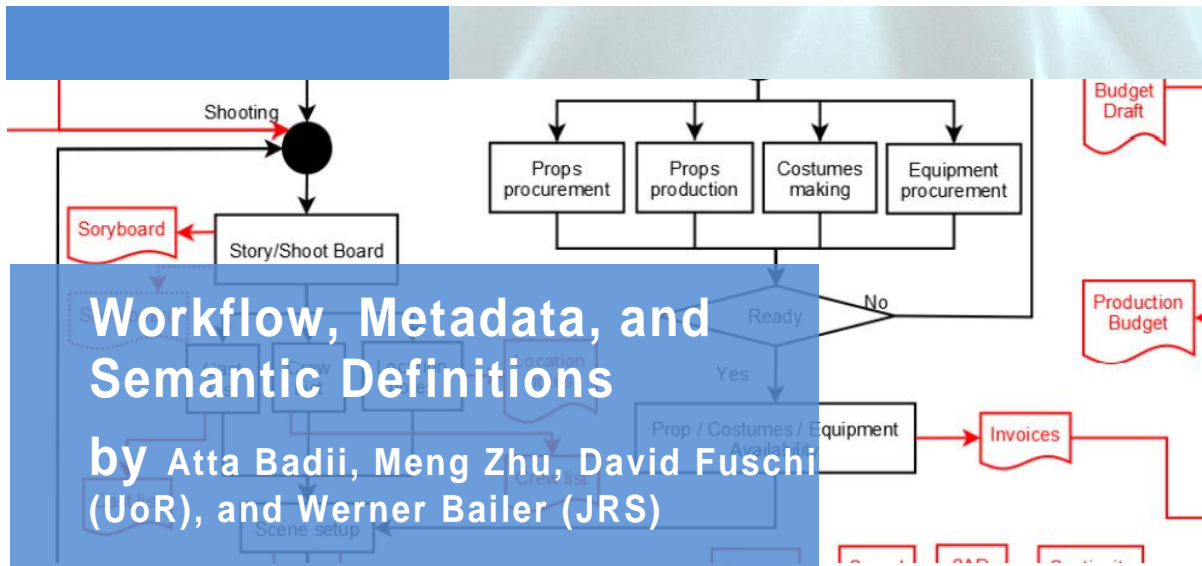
Shooting

Soryboard

Story/Shoot Board

Props procurement

Props production

Costumes making

Equipment procurement

Budget Draft

Ready

No

Yes

Production Budget

Prop / Costumes / Equipment Availability

Invoices

Location

Crew list

Scene setup

Workflow, Metadata, and Semantic Definitions

by Atta Badii, Meng Zhu, David Fuschi (UoR), and Werner Bailer (JRS)